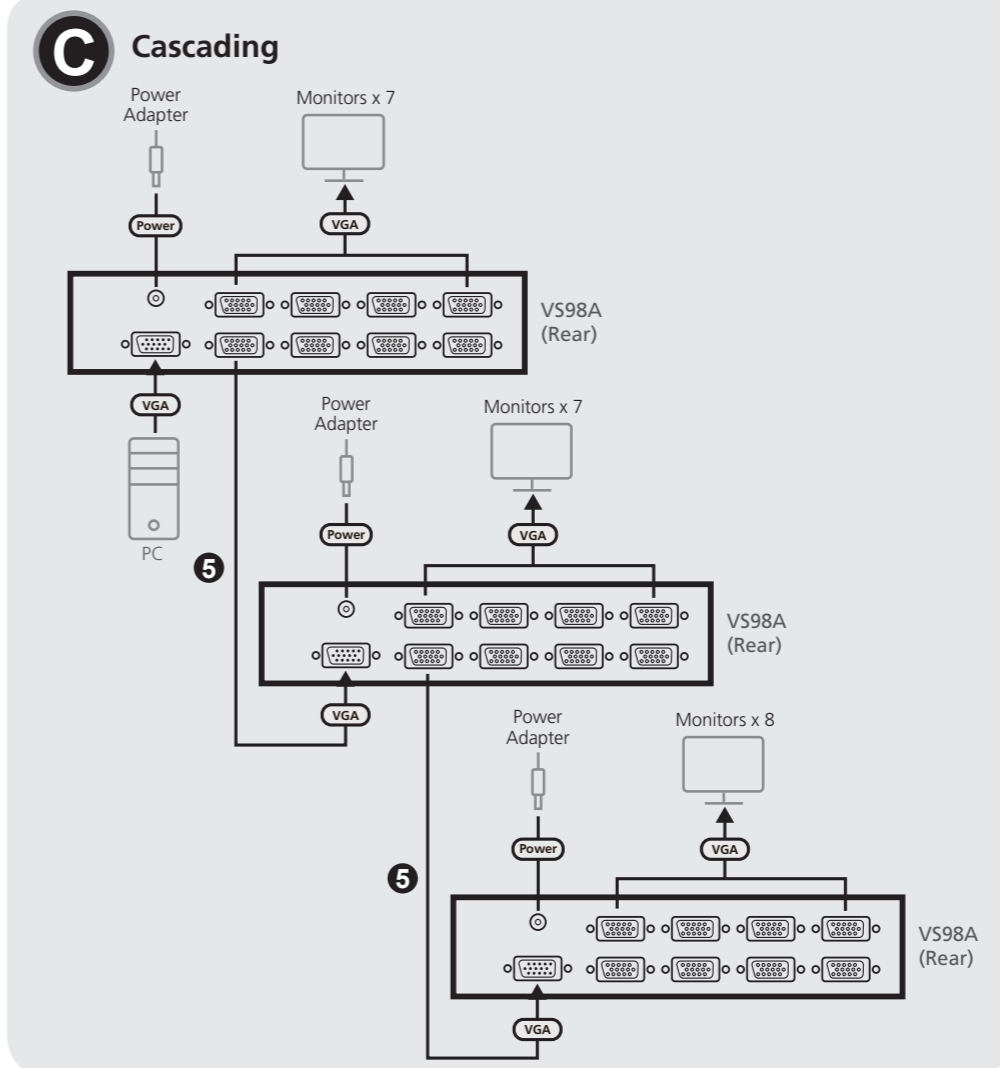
C Cascading

Power Adapter

Monitors x 7

Power

VGA

VS98A (Rear)

VGA

PC

5

Power Adapter

Monitors x 7

Power

VGA

VS98A (Rear)

VGA

Power Adapter

Monitors x 8

Power

VGA

5

VS98A (Rear)

VGA